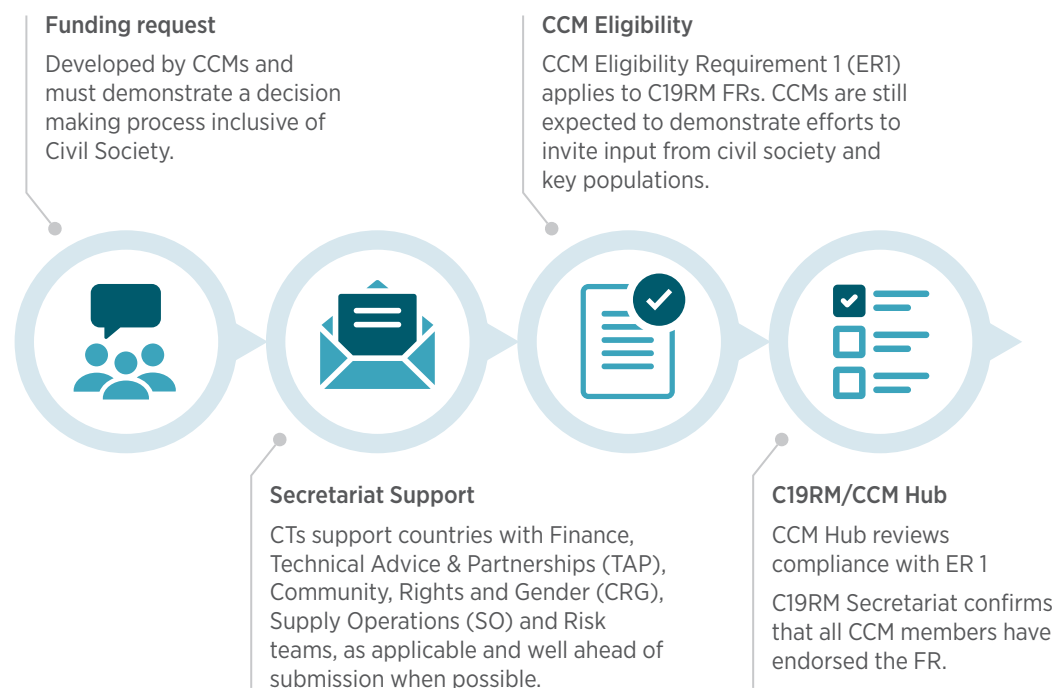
Funding request

Developed by CCMs and must demonstrate a decision making process inclusive of Civil Society.

CCM Eligibility

CCM Eligibility Requirement 1 (ER1) applies to C19RM FRs. CCMs are still expected to demonstrate efforts to invite input from civil society and key populations.

Secretariat Support

CTs support countries with Finance, Technical Advice & Partnerships (TAP), Community, Rights and Gender (CRG), Supply Operations (SO) and Risk teams, as applicable and well ahead of submission when possible.

C19RM/CCM Hub

CCM Hub reviews compliance with ER 1

C19RM Secretariat confirms that all CCM members have endorsed the FR.